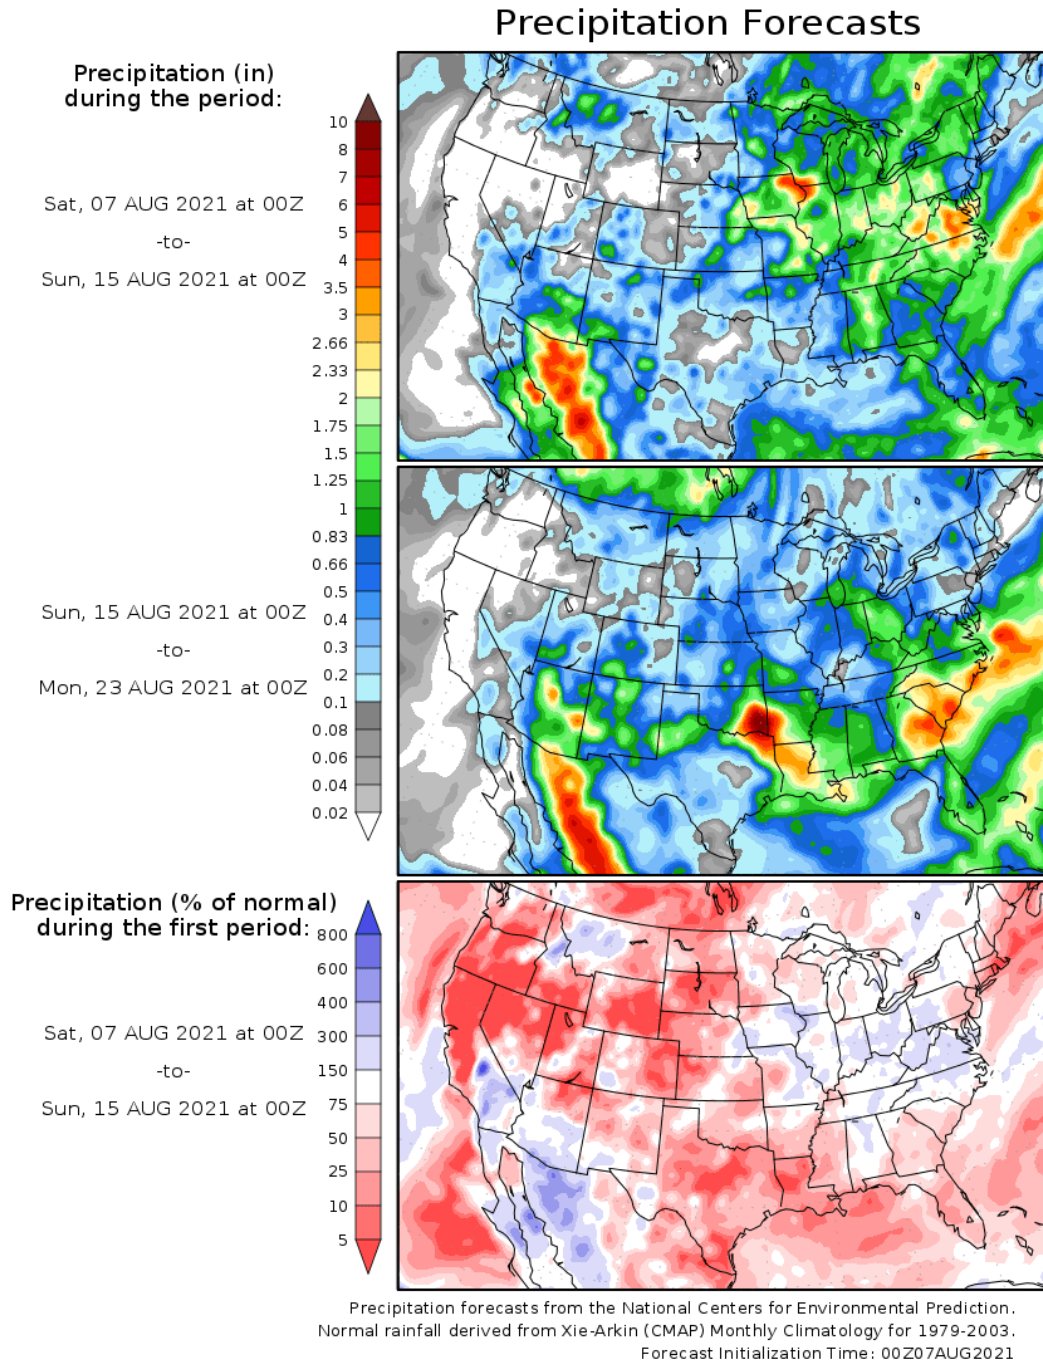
Precipitation Forecasts

Precipitation (in) during the period:

Sat, 07 AUG 2021 at 00Z

-to-

Sun, 15 AUG 2021 at 00Z

10
8
7
6
5
4
3.5
3
2.66
2.33
2
1.75
1.5
1.25
1
0.83
0.66
0.5
0.4
0.3
0.2
0.1
0.08
0.06
0.04
0.02

Sun, 15 AUG 2021 at 00Z

-to-

Mon, 23 AUG 2021 at 00Z

Precipitation (% of normal) during the first period:

Sat, 07 AUG 2021 at 00Z

-to-

Sun, 15 AUG 2021 at 00Z

800
600
400
300
150
75
50
25
10
5

Precipitation forecasts from the National Centers for Environmental Prediction.
Normal rainfall derived from Xie-Arkin (CMAP) Monthly Climatology for 1979-2003.
Forecast Initialization Time: 00Z07AUG2021